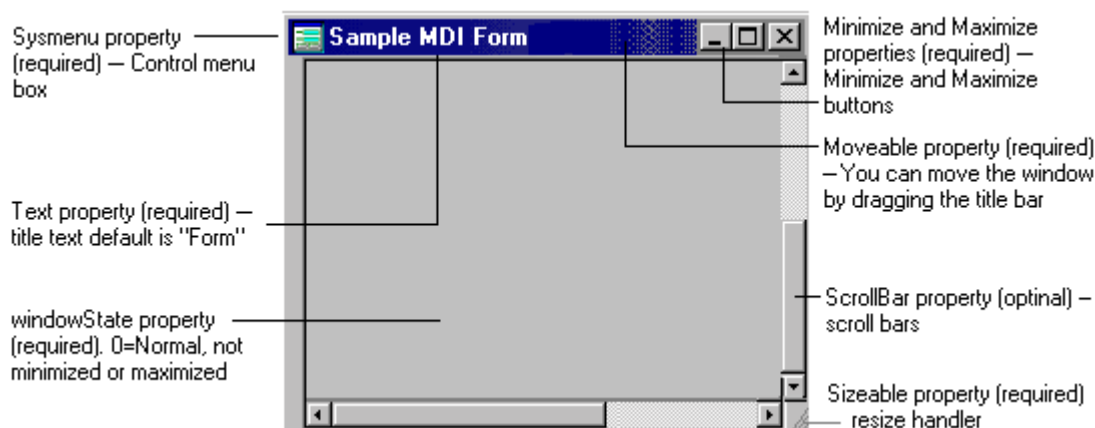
Sysmenu property (required) — Control menu box

Sample MDI Form

Minimize and Maximize properties (required) — Minimize and Maximize buttons

Moveable property (required) – You can move the window by dragging the title bar

Text property (required) — title text default is "Form"

ScrollBar property (optinal) – scroll bars

windowState property (required). 0=Normal, not minimized or maximized

Sizeable property (required) resize handler